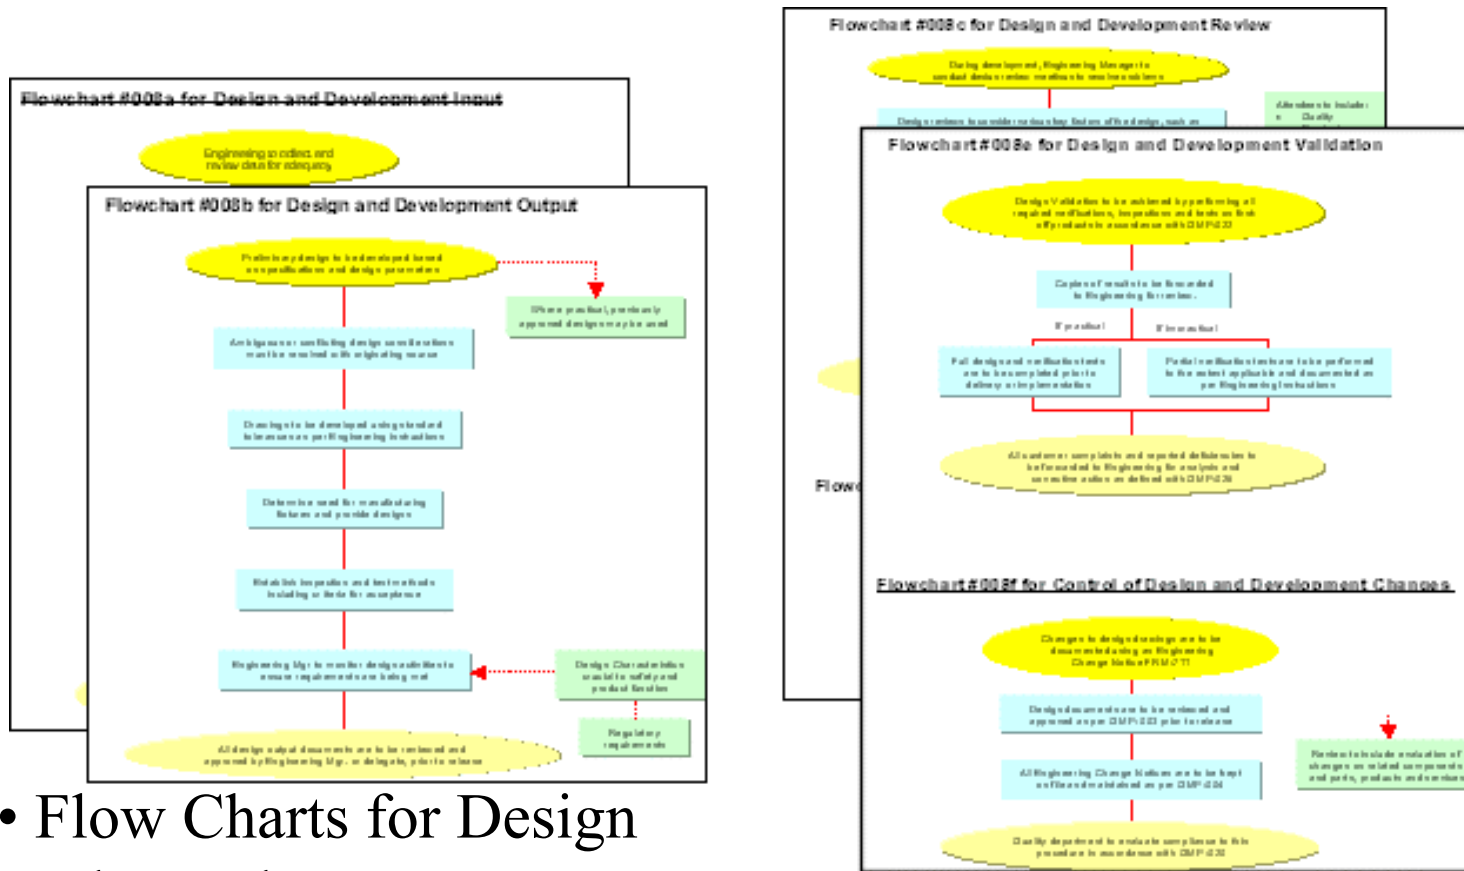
Flowchart #008a for Design and Development Input

Engineering to collect and review data for adequacy

Flowchart #008b for Design and Development Output

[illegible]

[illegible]

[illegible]

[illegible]

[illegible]

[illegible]

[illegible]

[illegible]

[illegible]

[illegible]

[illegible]

• Flow Charts for Design

Flowchart #008c for Design and Development Review

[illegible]

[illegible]

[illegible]

Flowchart #008e for Design and Development Validation

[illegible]

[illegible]

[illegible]

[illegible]

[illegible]

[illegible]

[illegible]

Flowc

Flowchart #008f for Control of Design and Development Changes

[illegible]

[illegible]

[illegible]

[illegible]

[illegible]